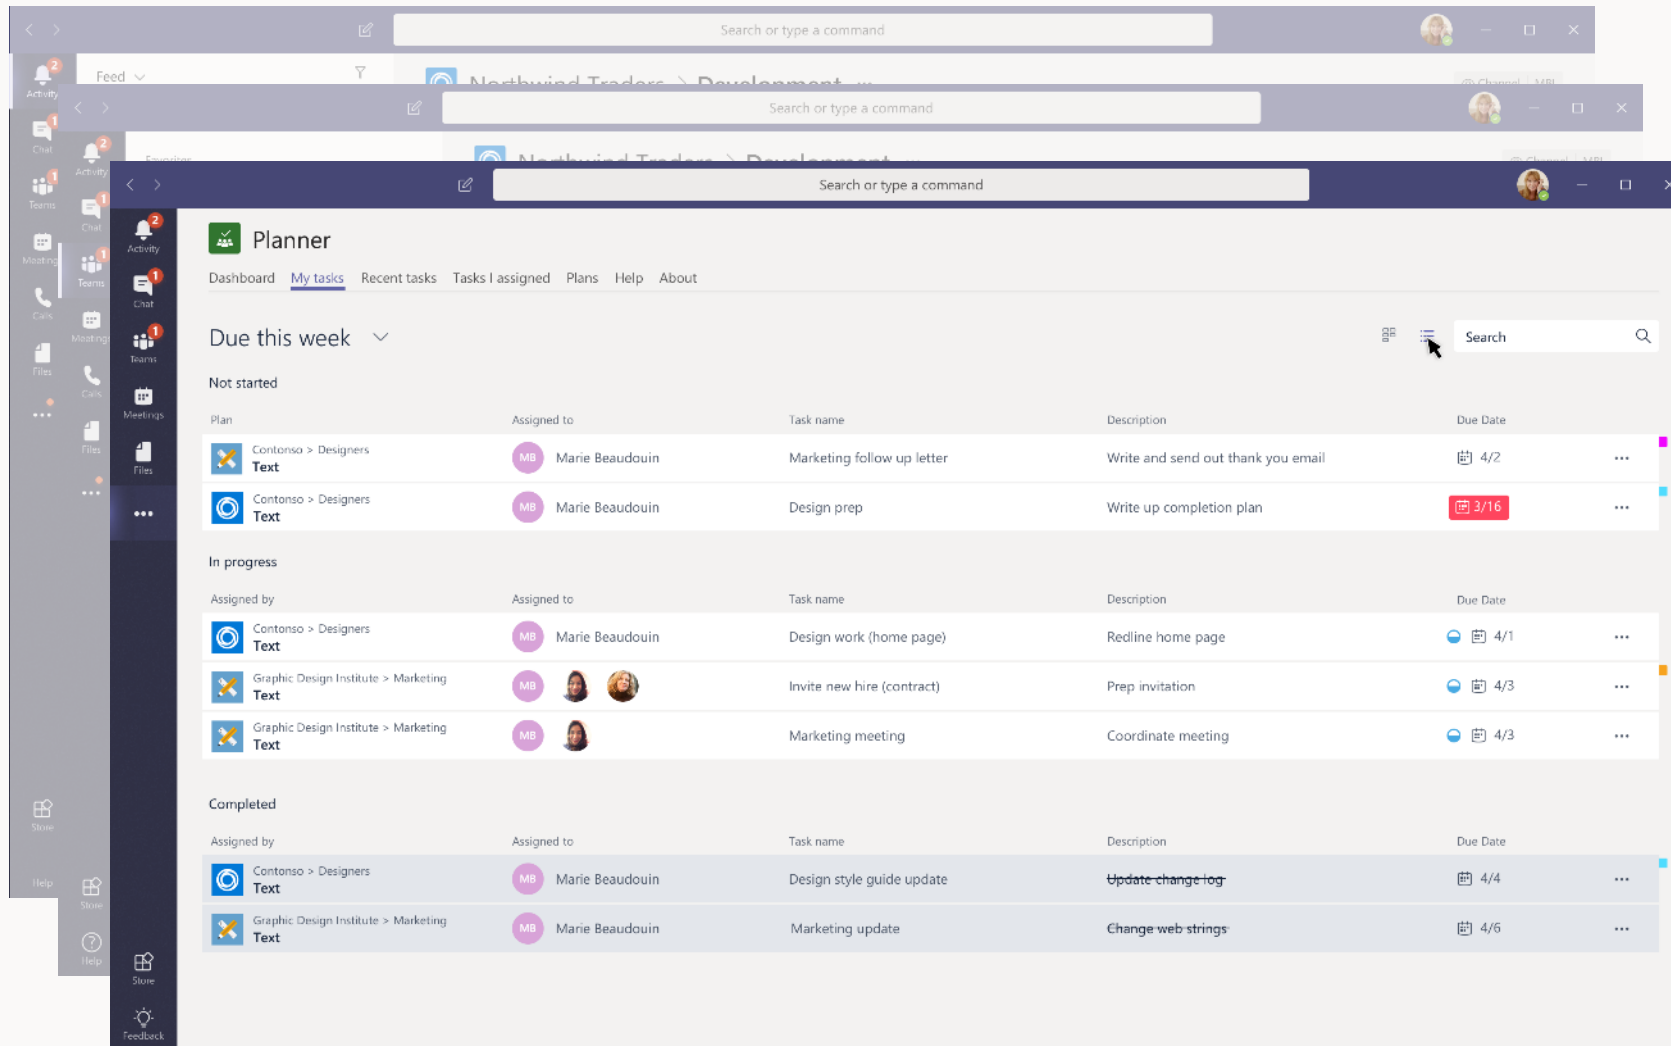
Search or type a command

Feed

Northwind Traders > Development

Search or type a command

Northwind Traders > Development

Search or type a command

Activity
Chat
Teams
Meetings
Files
...
Store
Feedback

Planner

Dashboard My tasks Recent tasks Tasks I assigned Plans Help About

Due this week

Search

Not started

| Plan | Assigned to | Task name | Description | Due Date |
|---|---|---|---|---|
| Contoso > Designers Text | MB Marie Beaudouin | Marketing follow up letter | Write and send out thank you email | 4/2 |
| Contoso > Designers Text | MB Marie Beaudouin | Design prep | Write up completion plan | 3/16 |

In progress

| Assigned by | Assigned to | Task name | Description | Due Date |
|---|---|---|---|---|
| Contoso > Designers Text | MB Marie Beaudouin | Design work (home page) | Redline home page | 4/1 |
| Graphic Design Institute > Marketing Text | MB | Invite new hire (contract) | Prep invitation | 4/3 |
| Graphic Design Institute > Marketing Text | MB | Marketing meeting | Coordinate meeting | 4/3 |

Completed

| Assigned by | Assigned to | Task name | Description | Due Date |
|---|---|---|---|---|
| Contoso > Designers Text | MB Marie Beaudouin | Design style guide update | Update change log | 4/4 |
| Graphic Design Institute > Marketing Text | MB Marie Beaudouin | Marketing update | Change web strings | 4/6 |